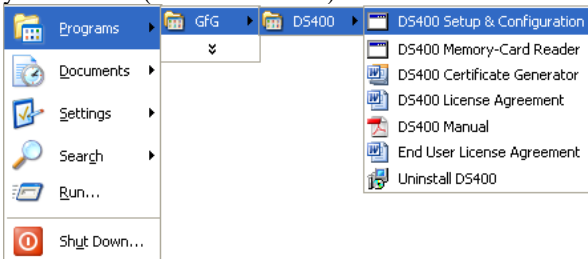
Programs
Documents
Settings
Search
Run...
Shut Down...

GfG
»

DS400

DS400 Setup & Configuration
DS400 Memory-Card Reader
DS400 Certificate Generator
DS400 License Agreement
DS400 Manual
End User License Agreement
Uninstall DS400